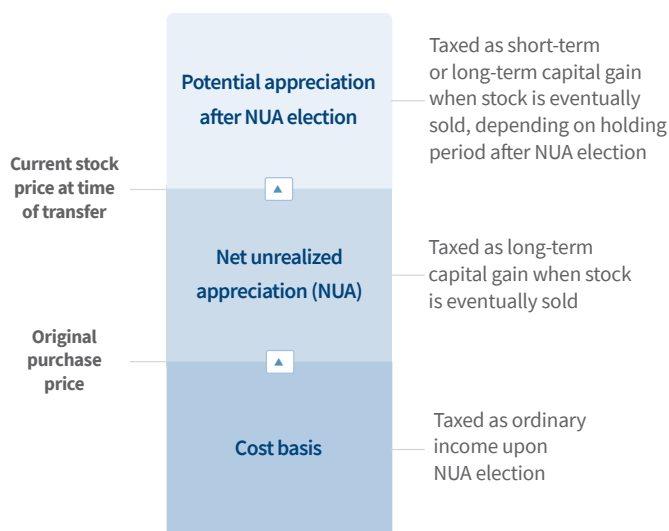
Potential appreciation after NUA election

Taxed as short-term or long-term capital gain when stock is eventually sold, depending on holding period after NUA election

Current stock price at time of transfer

Net unrealized appreciation (NUA)

Taxed as long-term capital gain when stock is eventually sold

Original purchase price

Cost basis

Taxed as ordinary income upon NUA election